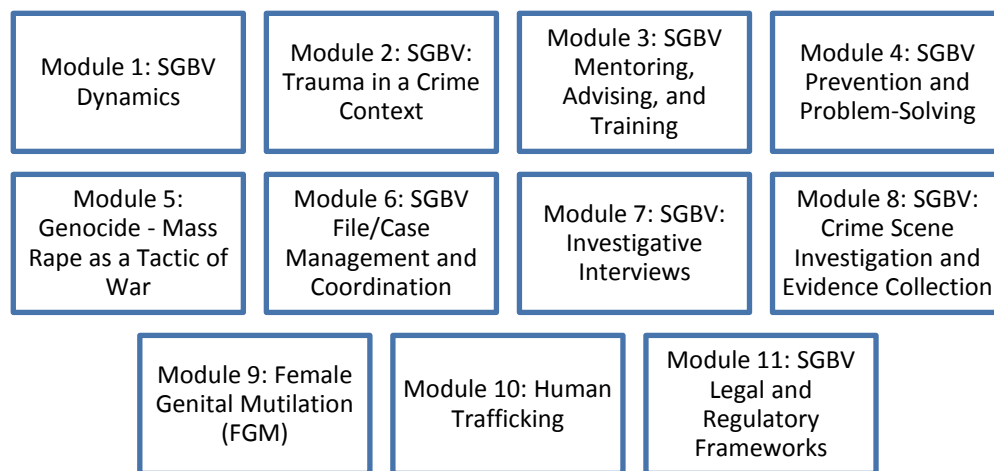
Module 1: SGBV Dynamics

Module 2: SGBV: Trauma in a Crime Context

Module 3: SGBV Mentoring, Advising, and Training

Module 4: SGBV Prevention and Problem-Solving

Module 5: Genocide - Mass Rape as a Tactic of War

Module 6: SGBV File/Case Management and Coordination

Module 7: SGBV: Investigative Interviews

Module 8: SGBV: Crime Scene Investigation and Evidence Collection

Module 9: Female Genital Mutilation (FGM)

Module 10: Human Trafficking

Module 11: SGBV Legal and Regulatory Frameworks